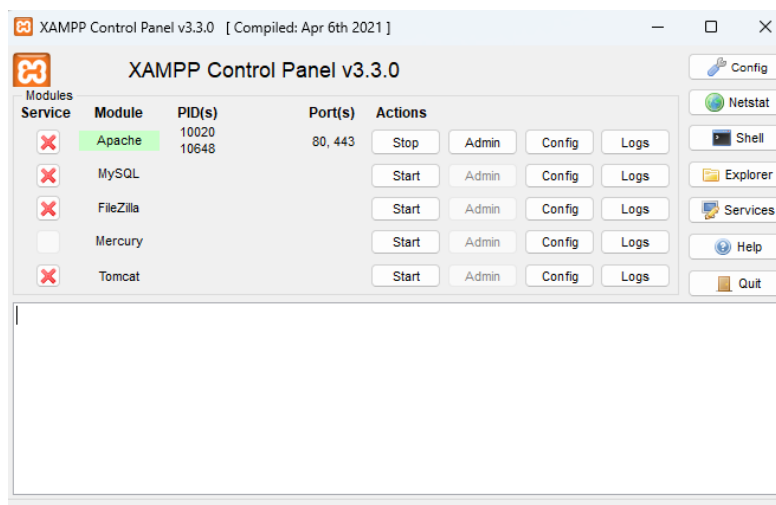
XAMPP Control Panel v3.3.0 [ Compiled: Apr 6th 2021 ]

XAMPP Control Panel v3.3.0

Config
Netstat
Shell
Explorer
Services
Help
Quit

Modules

| Service | Module | PID(s) | Port(s) | Actions | | | |
|---|---|---|---|---|---|---|---|
| | Apache | 10020 10648 | 80, 443 | Stop | Admin | Config | Logs |
| | MySQL | | | Start | Admin | Config | Logs |
| | FileZilla | | | Start | Admin | Config | Logs |
| | Mercury | | | Start | Admin | Config | Logs |
| | Tomcat | | | Start | Admin | Config | Logs |